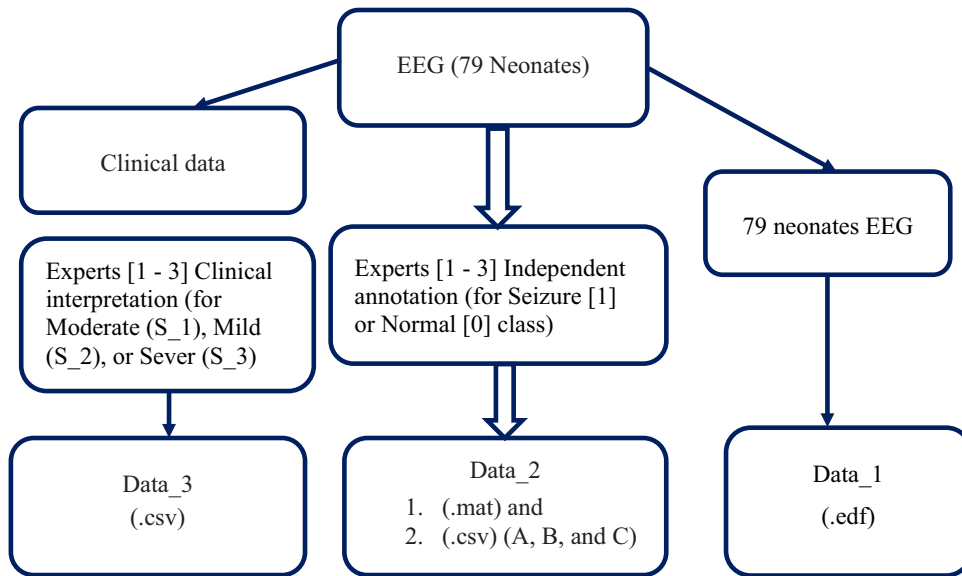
EEG (79 Neonates)

Clinical data

Experts [1 - 3] Clinical interpretation (for Moderate (S_1), Mild (S_2), or Sever (S_3)

Data_3
(.csv)

Experts [1 - 3] Independent annotation (for Seizure [1] or Normal [0] class)

Data_2
1. (.mat) and
2. (.csv) (A, B, and C)

79 neonates EEG

Data_1
(.edf)